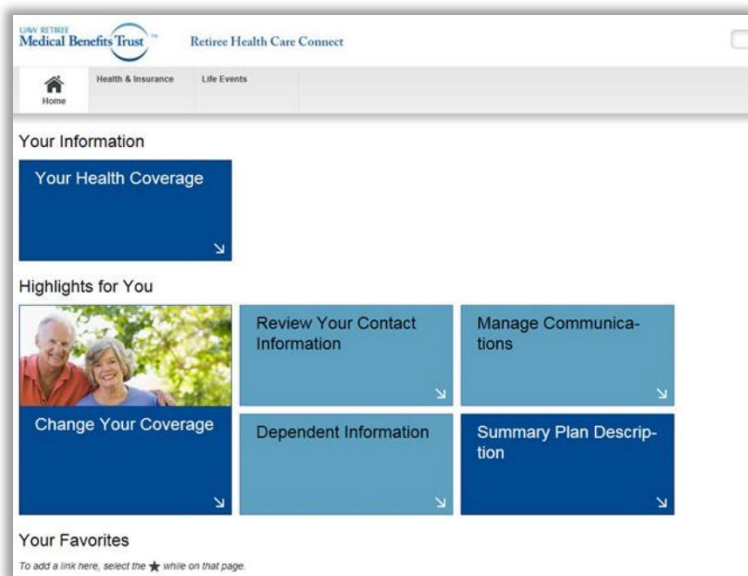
UAW RETIREE
Medical Benefits Trust ™

Retiree Health Care Connect

Home

Health & Insurance

Life Events

Your Information

Your Health Coverage

Highlights for You

Change Your Coverage

Review Your Contact Information

Manage Communications

Dependent Information

Summary Plan Description

Your Favorites

To add a link here, select the ★ while on that page.